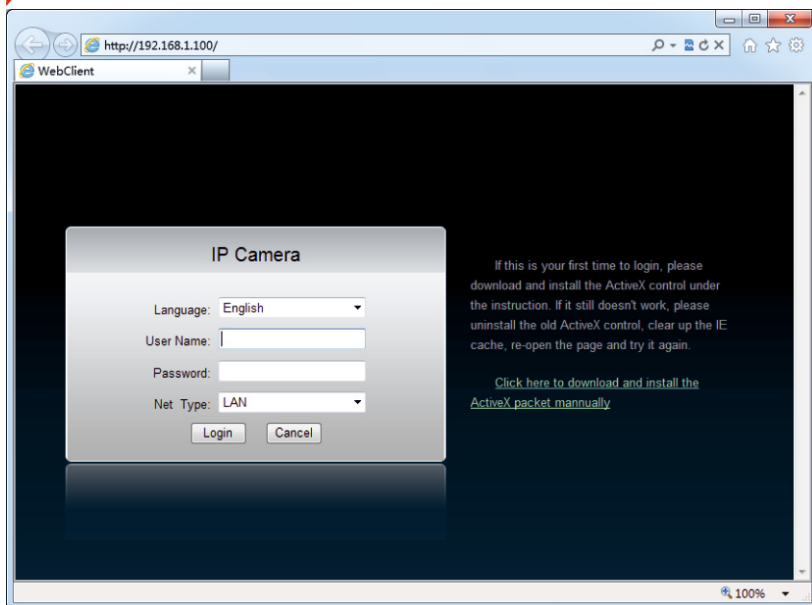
http://192.168.1.100/

WebClient

IP Camera

Language: English

User Name:

Password:

Net Type: LAN

Login Cancel

If this is your first time to login, please download and install the ActiveX control under the instruction. If it still doesn't work, please uninstall the old ActiveX control, clear up the IE cache, re-open the page and try it again.

Click here to download and install the ActiveX packet mannually

100%